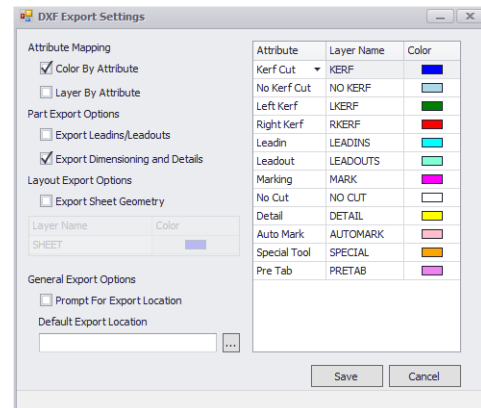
DXF Export Settings

Attribute Mapping

Color By Attribute

Layer By Attribute

Part Export Options

Export Leadins/Leadouts

Export Dimensioning and Details

Layout Export Options

Export Sheet Geometry

| Layer Name | Color |
|---|---|
| SHEET | |

General Export Options

Prompt For Export Location

Default Export Location

...

| Attribute | Layer Name | Color |
|---|---|---|
| Kerf Cut | KERF | |
| No Kerf Cut | NO KERF | |
| Left Kerf | LKERF | |
| Right Kerf | RKERF | |
| Leadin | LEADINS | |
| Leadout | LEADOUTS | |
| Marking | MARK | |
| No Cut | NO CUT | |
| Detail | DETAIL | |
| Auto Mark | AUTOMARK | |
| Special Tool | SPECIAL | |
| Pre Tab | PRETAB | |

Save

Cancel